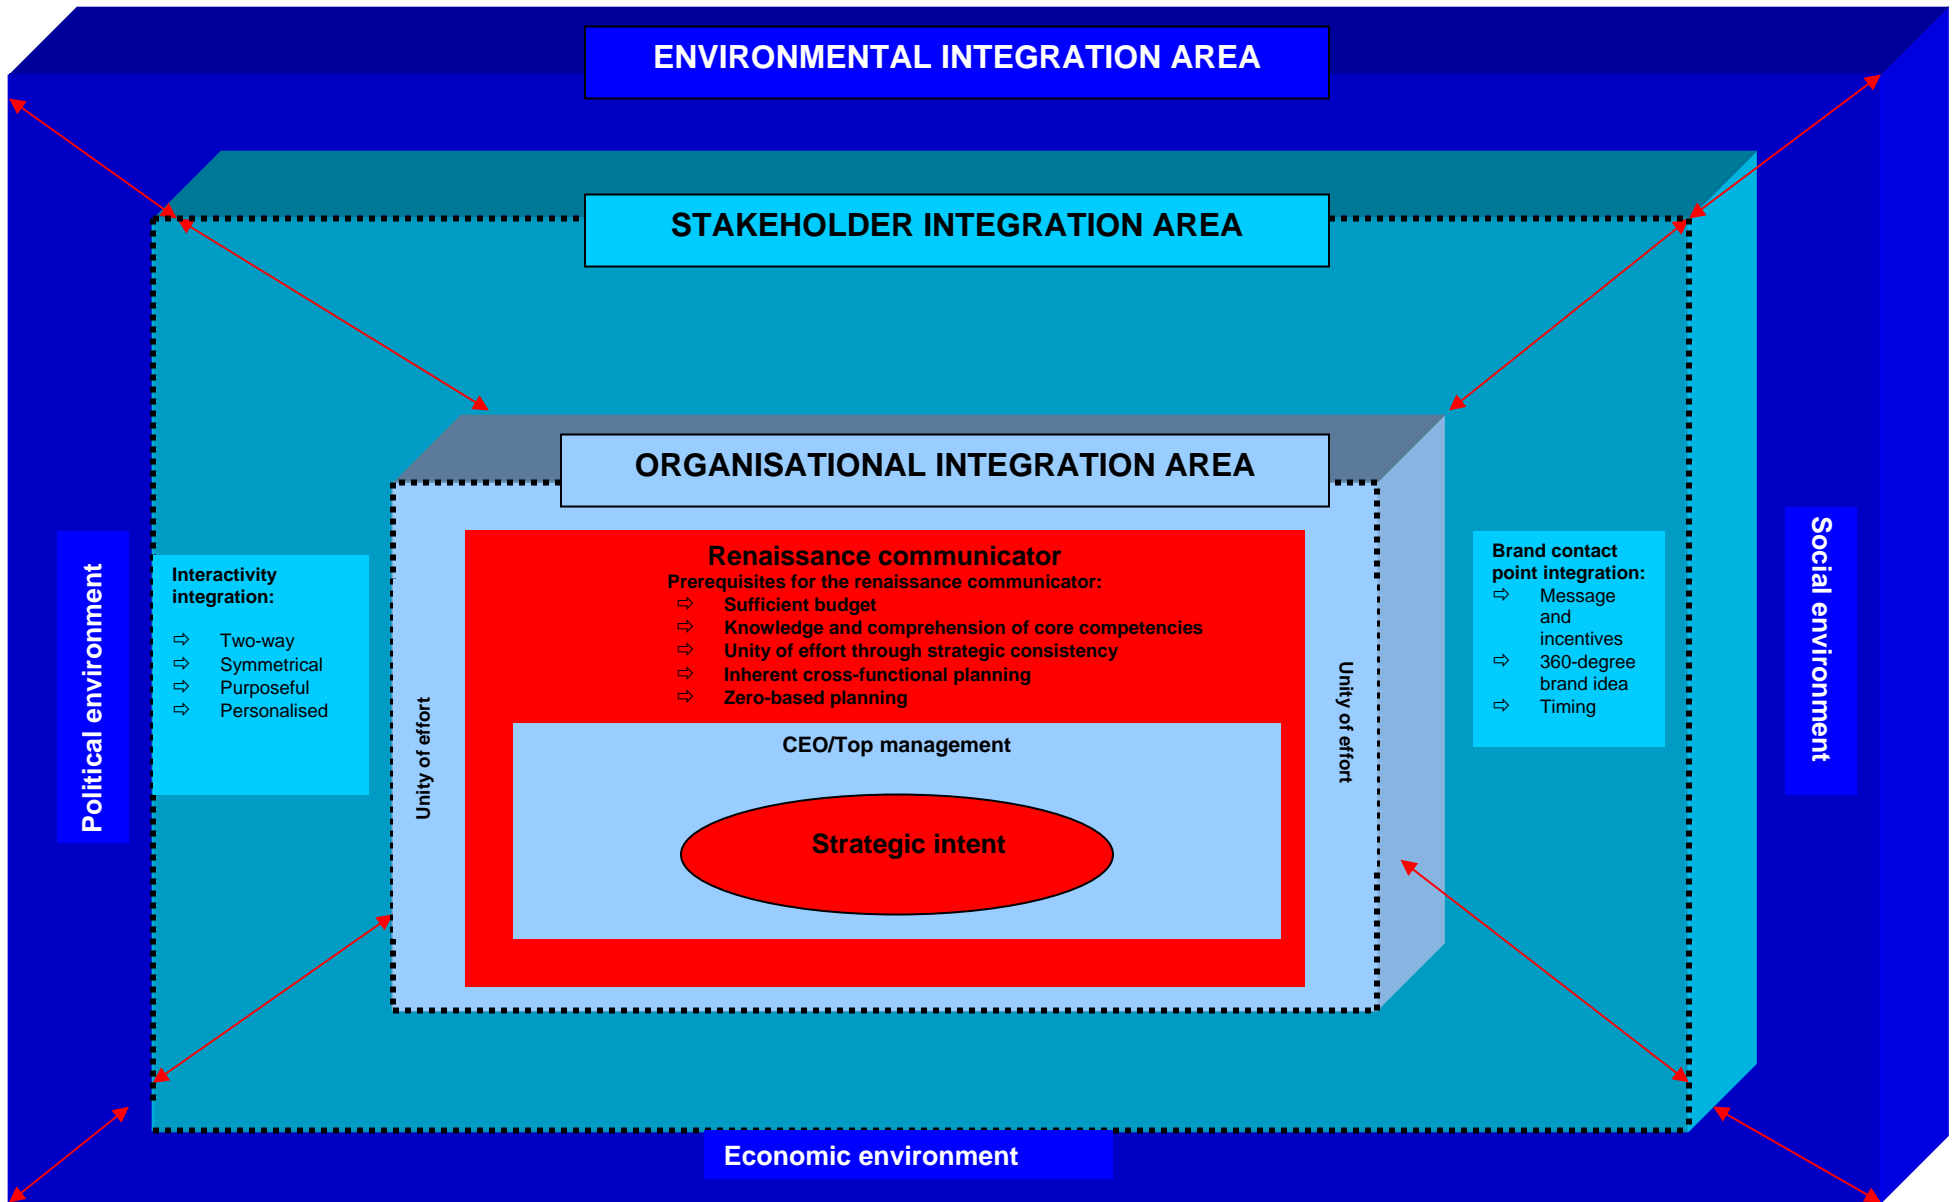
ENVIRONMENTAL INTEGRATION AREA

STAKEHOLDER INTEGRATION AREA

ORGANISATIONAL INTEGRATION AREA

Political environment

Interactivity integration:
⇨ Two-way
⇨ Symmetrical
⇨ Purposeful
⇨ Personalised

Unity of effort

Renaissance communicator
Prerequisites for the renaissance communicator:
⇨ Sufficient budget
⇨ Knowledge and comprehension of core competencies
⇨ Unity of effort through strategic consistency
⇨ Inherent cross-functional planning
⇨ Zero-based planning

CEO/Top management

Strategic intent

Unity of effort

Brand contact point integration:
⇨ Message and incentives
⇨ 360-degree brand idea
⇨ Timing

Social environment

Economic environment